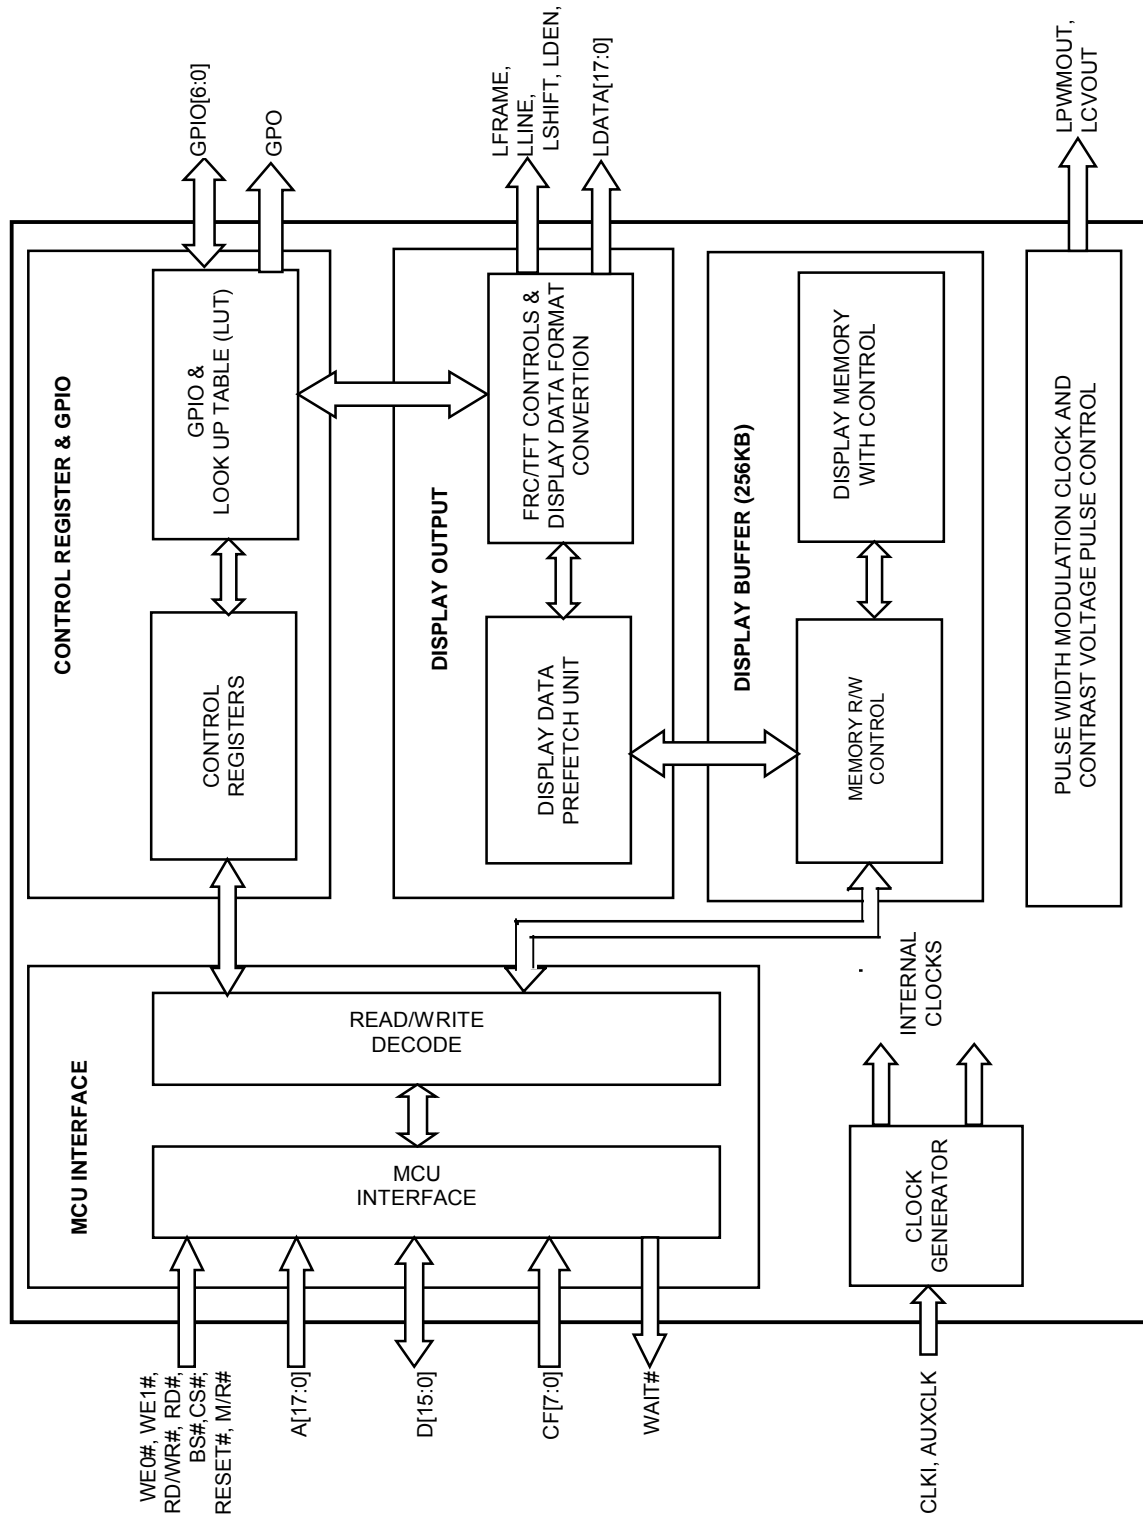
GPIO[6:0]
GPO
LFRAME, LLINE, LSHIFT, LDEN, LDATA[17:0]
LPWMOUT, LCVOUT

CONTROL REGISTER & GPIO
GPIO & LOOK UP TABLE (LUT)
CONTROL REGISTERS

DISPLAY OUTPUT
FRC/TFT CONTROLS & DISPLAY DATA FORMAT CONVERTION
DISPLAY DATA PREFETCH UNIT

DISPLAY BUFFER (256KB)
DISPLAY MEMORY WITH CONTROL
MEMORY R/W CONTROL

PULSE WIDTH MODULATION CLOCK AND CONTRAST VOLTAGE PULSE CONTROL

MCU INTERFACE
READ/WRITE DECODE
MCU INTERFACE

INTERNAL CLOCKS
CLOCK GENERATOR

WE0#, WE1#, RD/WR#, RD#, BS#,CS#, RESET#, M/R#
A[17:0]
D[15:0]
CF[7:0]
WAIT#
CLKI, AUXCLK